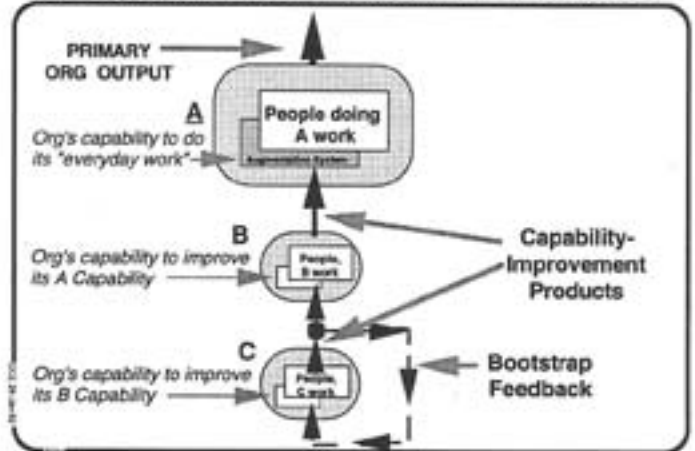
PRIMARY ORG OUTPUT

A

Org's capability to do its "everyday work"

People doing A work

Augmentation System

B

Org's capability to improve its A Capability

People, B work

Capability-Improvement Products

C

Org's capability to improve its B Capability

People, C work

Bootstrap Feedback